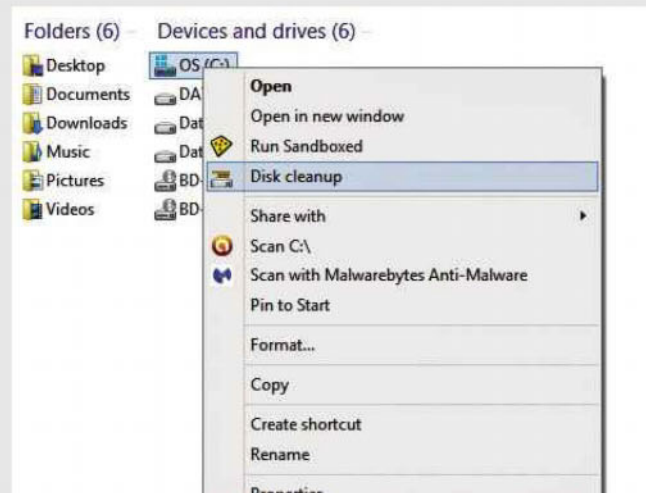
Folders (6)

Desktop
Documents
Downloads
Music
Pictures
Videos

Devices and drives (6)

OS (C:)
DA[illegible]
Dat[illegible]
Dat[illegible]
BD-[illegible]
BD-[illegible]

Open
Open in new window
Run Sandboxed
Disk cleanup
Share with
Scan C:\
Scan with Malwarebytes Anti-Malware
Pin to Start
Format...
Copy
Create shortcut
Rename
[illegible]